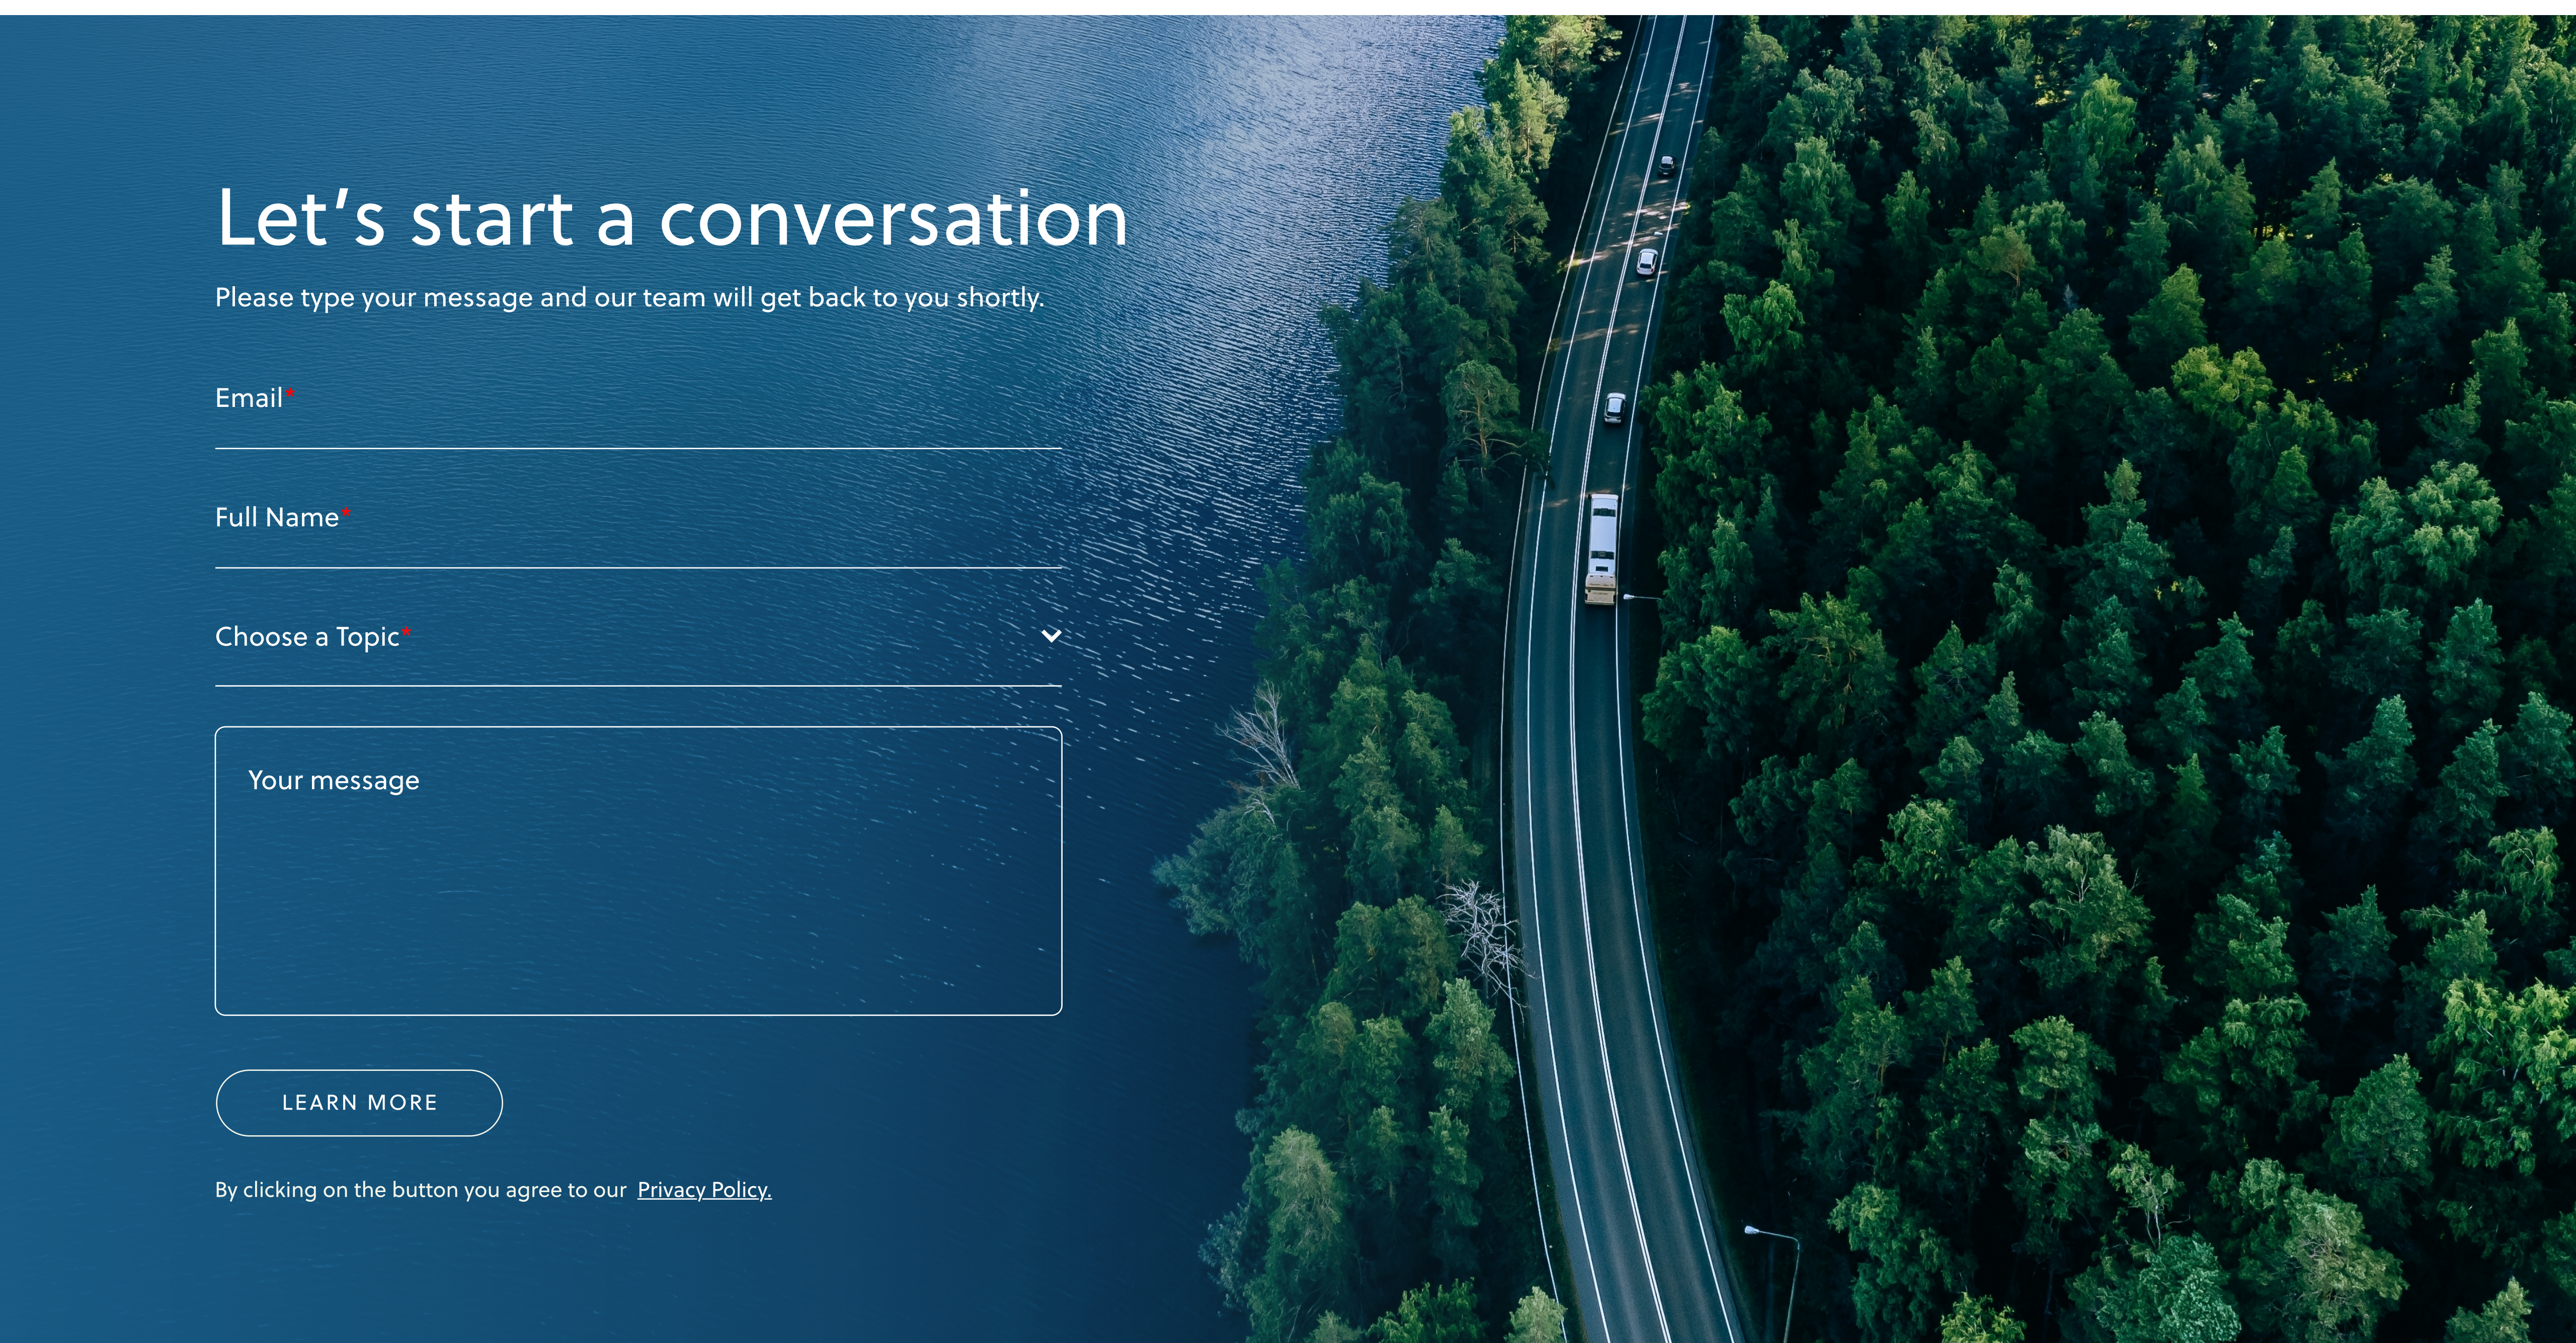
Let’s start a conversation

Please type your message and our team will get back to you shortly.

Email*

Full Name*

Choose a Topic*

Your message

LEARN MORE

By clicking on the button you agree to our Privacy Policy.